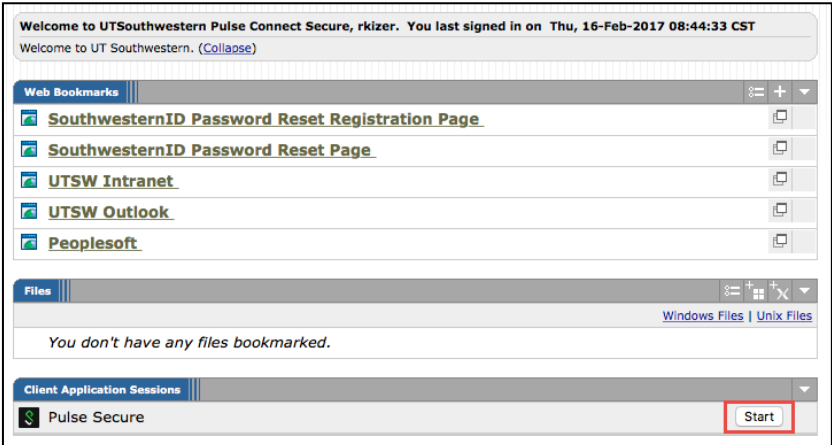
Welcome to UTSouthwestern Pulse Connect Secure, rkizer. You last signed in on Thu, 16-Feb-2017 08:44:33 CST

Welcome to UT Southwestern. (Collapse)

Web Bookmarks

SouthwesternID Password Reset Registration Page

SouthwesternID Password Reset Page

UTSW Intranet

UTSW Outlook

Peoplesoft

Files

Windows Files | Unix Files

You don't have any files bookmarked.

Client Application Sessions

Pulse Secure

Start